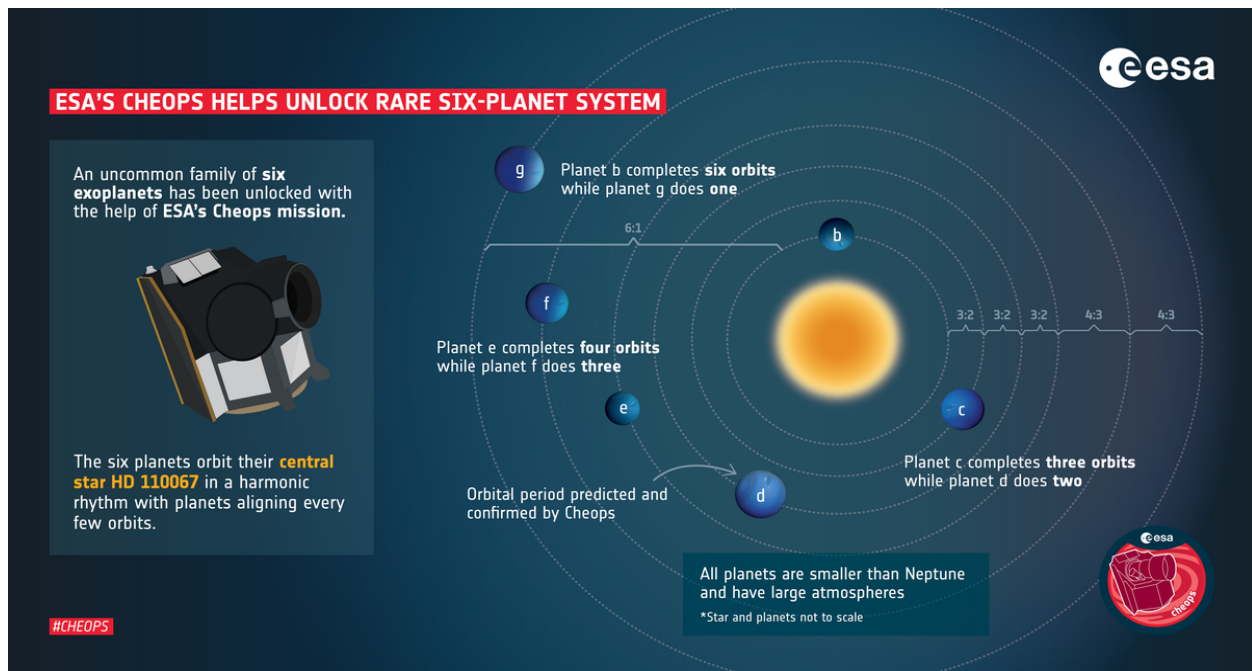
esa

ESA'S CHEOPS HELPS UNLOCK RARE SIX-PLANET SYSTEM

An uncommon family of six exoplanets has been unlocked with the help of ESA's Cheops mission.

The six planets orbit their central star HD 110067 in a harmonic rhythm with planets aligning every few orbits.

#CHEOPS

g

Planet b completes six orbits while planet g does one

6:1

b

f

3:2 3:2 3:2 4:3 4:3

Planet e completes four orbits while planet f does three

e

c

Planet c completes three orbits while planet d does two

Orbital period predicted and confirmed by Cheops

d

All planets are smaller than Neptune and have large atmospheres

*Star and planets not to scale

esa

cheops